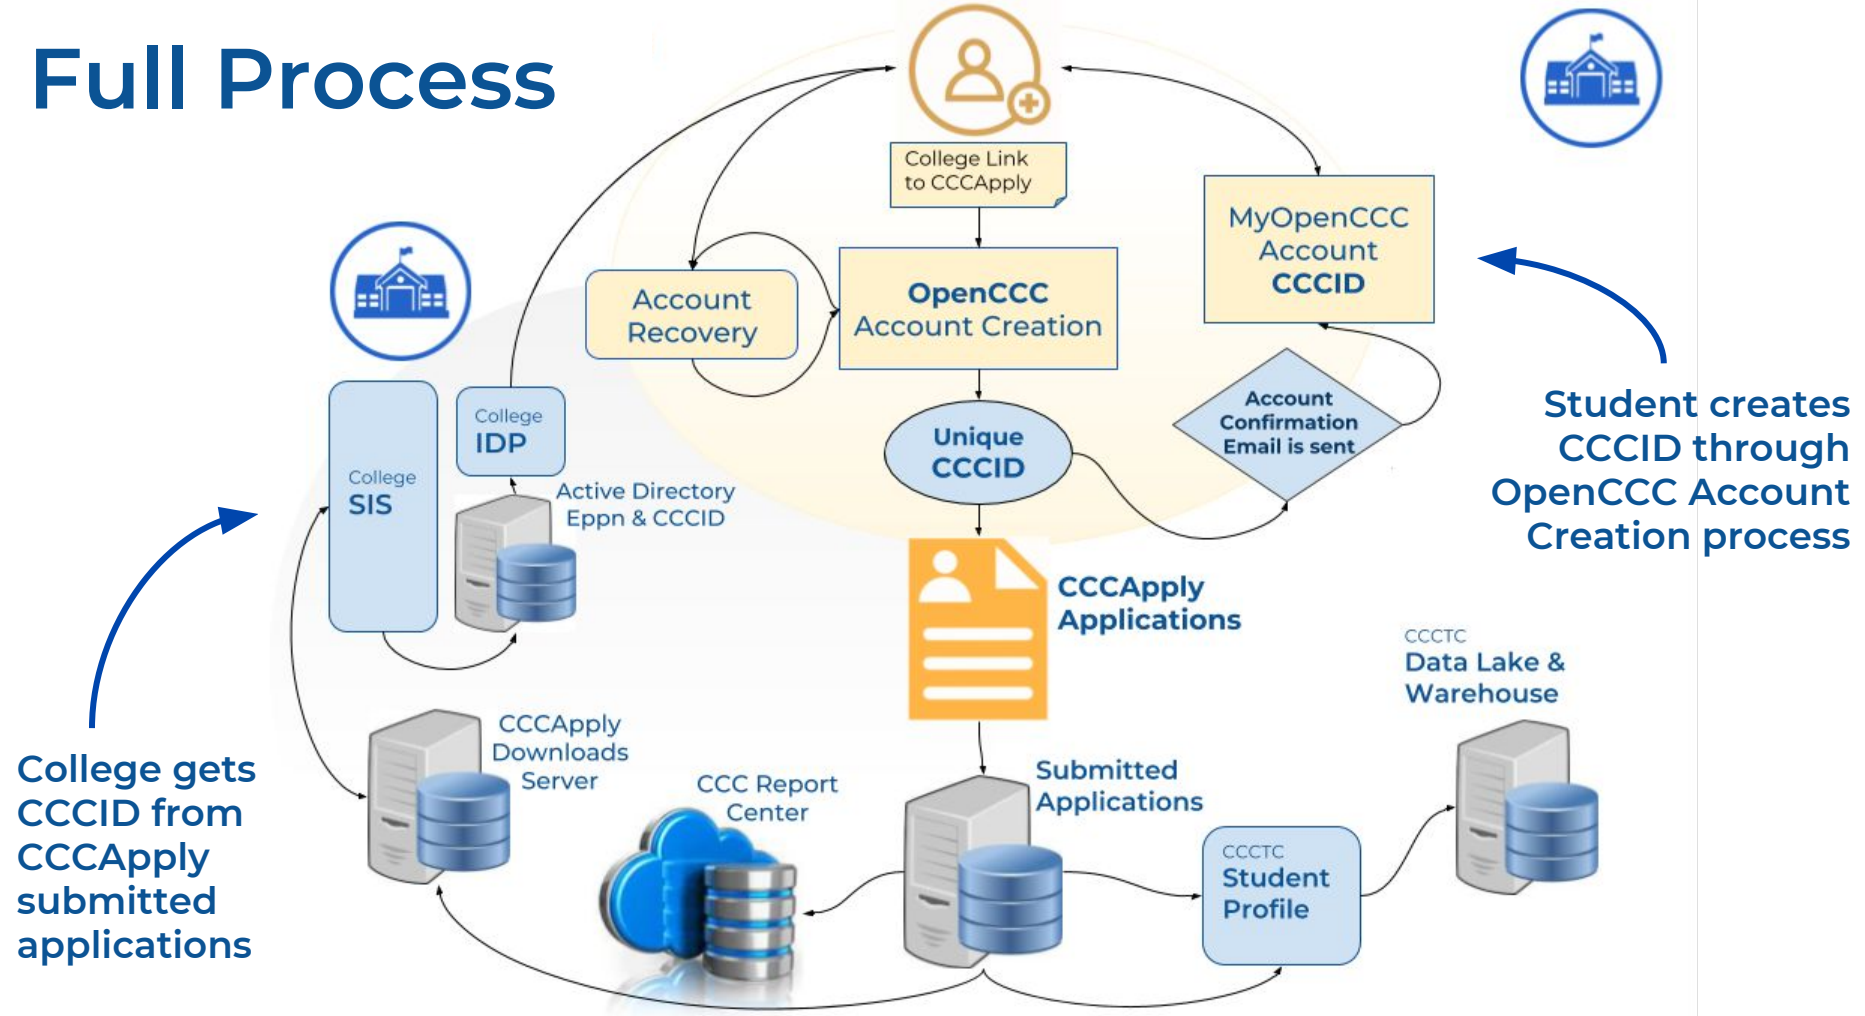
Full Process

College Link to CCCApply

MyOpenCCC Account CCCID

Account Recovery

OpenCCC Account Creation

Unique CCCID

Account Confirmation Email is sent

Student creates CCCID through OpenCCC Account Creation process

College SIS

College IDP

Active Directory Eppn & CCCID

CCCApply Applications

CCCTC Data Lake & Warehouse

CCCApply Downloads Server

CCC Report Center

Submitted Applications

CCCTC Student Profile

College gets CCCID from CCCApply submitted applications